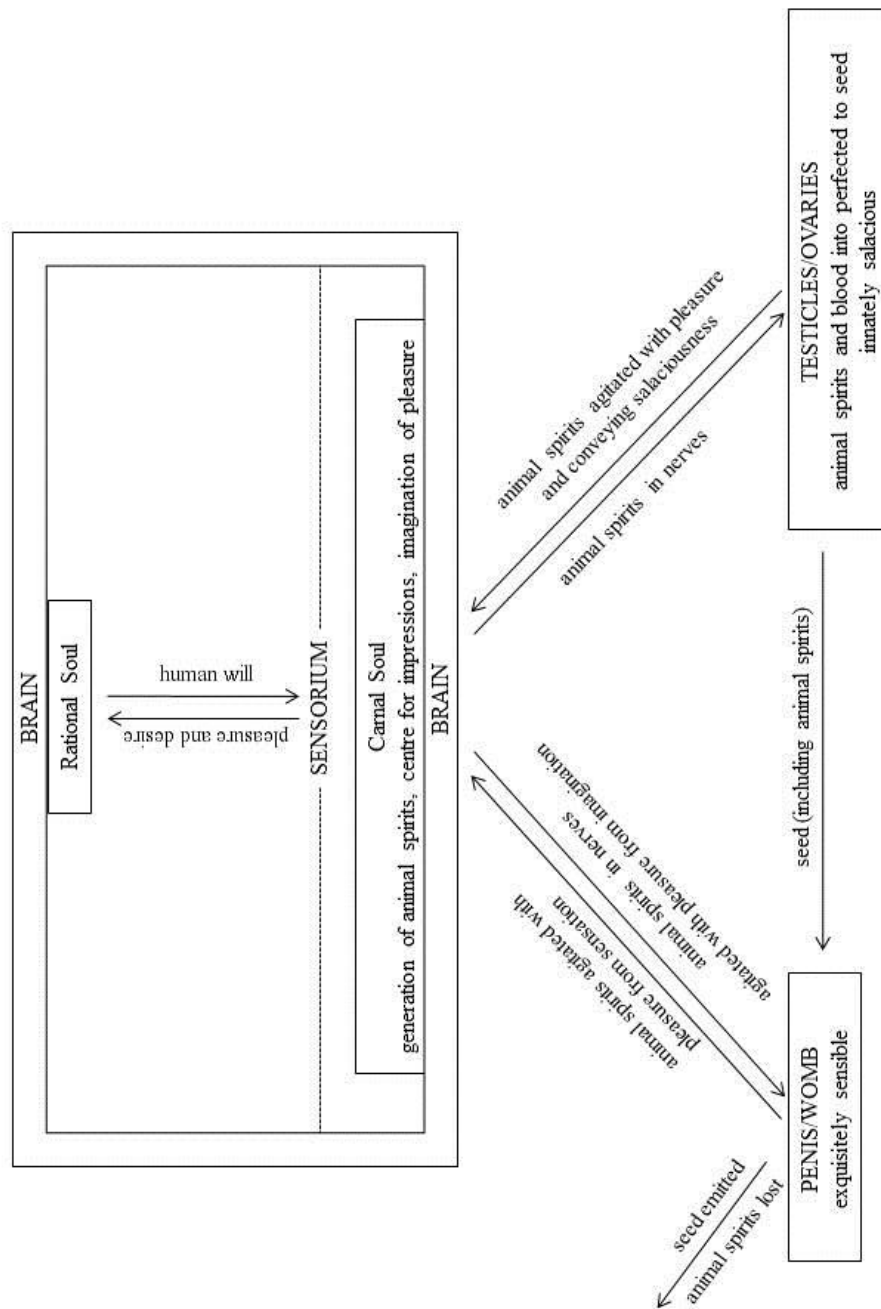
BRAIN

Rational Soul

human will

pleasure and desire

SENSORIUM

Carnal Soul
generation of animal spirits, centre for impressions, imagination of pleasure

BRAIN

animal spirits agitated with pleasure and conveying salaciousness

animal spirits in nerves

TESTICLES/OVARIES
animal spirits and blood into perfected to seed
innately salacious

seed (including animal spirits)

animal spirits in nerves
agitated with pleasure from imagination

animal spirits agitated with
pleasure from sensation

PENIS/WOMB
exquisitely sensible

seed emitted
animal spirits lost